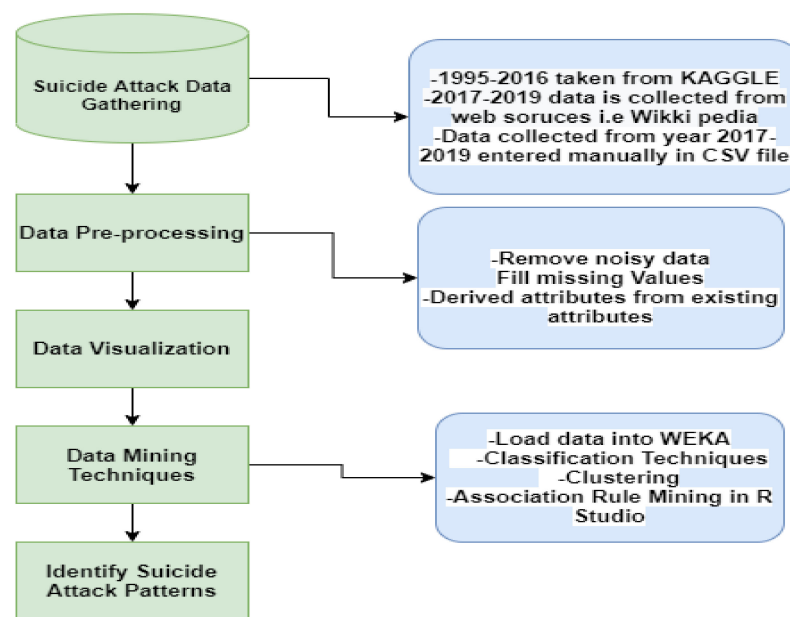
Suicide Attack Data Gathering

-1995-2016 taken from KAGGLE
-2017-2019 data is collected from web soruces i.e Wikki pedia
-Data collected from year 2017-2019 entered manually in CSV file

Data Pre-processing

-Remove noisy data
Fill missing Values
-Derived attributes from existing attributes

Data Visualization

Data Mining Techniques

-Load data into WEKA
-Classification Techniques
-Clustering
-Association Rule Mining in R Studio

Identify Suicide Attack Patterns